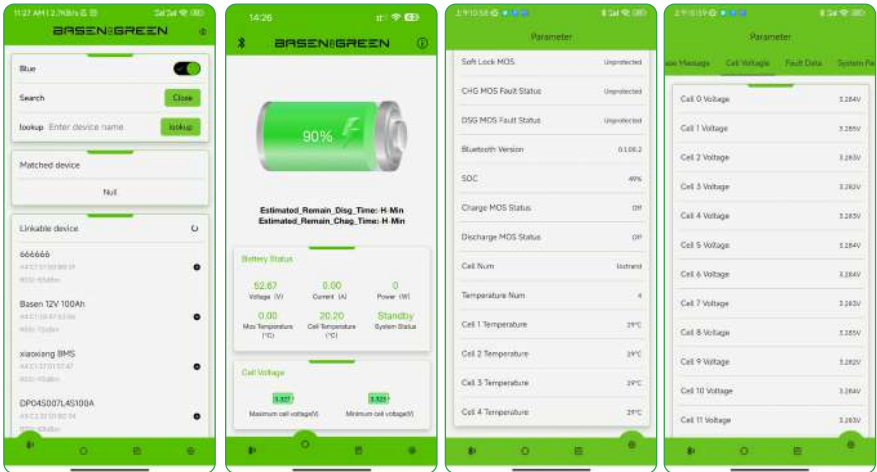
11:27 AM | 2.7KB/s

BASEN GREEN

Blue

Search
Close

lookup
Enter device name
lookup

Matched device

Null

Linkable device

666666

Basen 12V 100Ah

xiaoxiang BMS

DP04S007L4S100A

14:26

BASEN GREEN

90%

Estimated_Remain_Disg_Time: H-Min
Estimated_Remain_Chag_Time: H-Min

Battery Status

52.67
Voltage (V)

0.00
Current (A)

0
Power (W)

0.00
Mos Temperature (°C)

20.20
Cell Temperature (°C)

Standby
System Status

Cell Voltage

3.327
Maximum cell voltage(V)

3.321
Minimum cell voltage(V)

Parameter

| Soft Lock MOS | Unprotected |
|---|---|
| CHG MOS Fault Status | Unprotected |
| DSG MOS Fault Status | Unprotected |
| Bluetooth Version | 0.1.05.2 |
| SOC | 49% |
| Charge MOS Status | Off |
| Discharge MOS Status | Off |
| Cell Num | Undefined |
| Temperature Num | 4 |
| Cell 1 Temperature | 29°C |
| Cell 2 Temperature | 29°C |
| Cell 3 Temperature | 29°C |
| Cell 4 Temperature | 29°C |

Parameter

ase Message Cell Voltage Fault Data System Pa

| Cell 0 Voltage | 3.284V |
|---|---|
| Cell 1 Voltage | 3.285V |
| Cell 2 Voltage | 3.283V |
| Cell 3 Voltage | 3.282V |
| Cell 4 Voltage | 3.283V |
| Cell 5 Voltage | 3.284V |
| Cell 6 Voltage | 3.284V |
| Cell 7 Voltage | 3.283V |
| Cell 8 Voltage | 3.285V |
| Cell 9 Voltage | 3.282V |
| Cell 10 Voltage | 3.284V |
| Cell 11 Voltage | 3.283V |